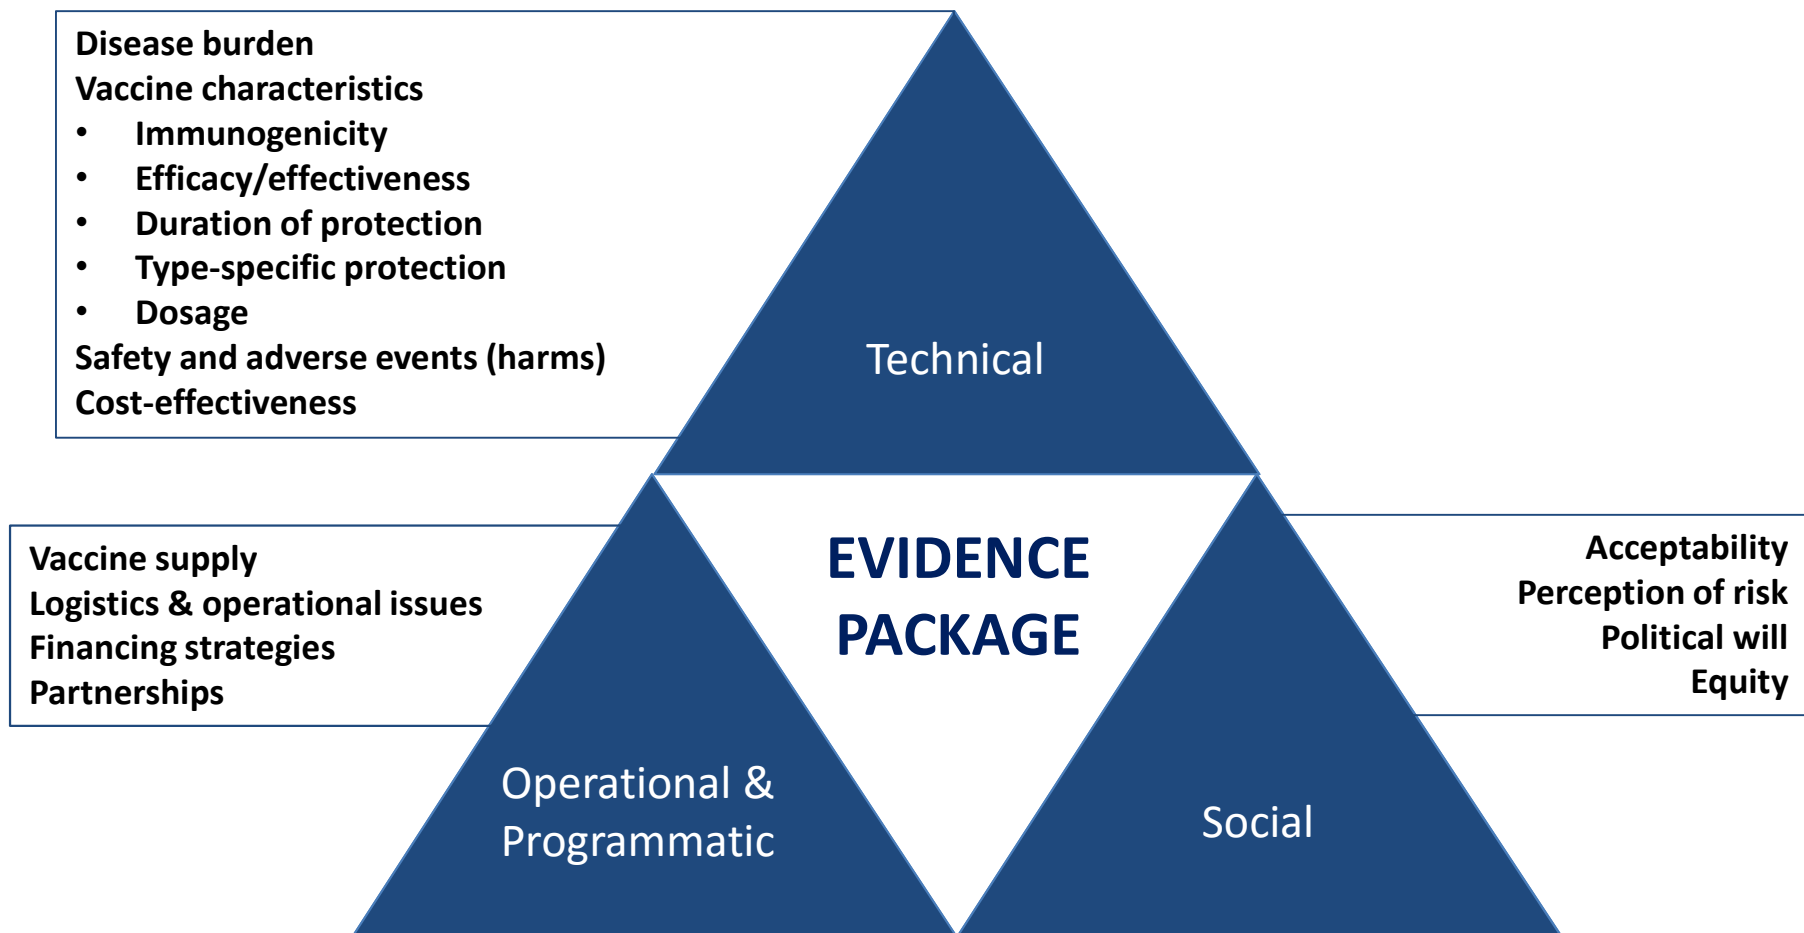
Disease burden
Vaccine characteristics
- Immunogenicity
- Efficacy/effectiveness
- Duration of protection
- Type-specific protection
- Dosage
Safety and adverse events (harms)
Cost-effectiveness

Technical

Vaccine supply
Logistics & operational issues
Financing strategies
Partnerships

EVIDENCE PACKAGE

Acceptability
Perception of risk
Political will
Equity

Operational & Programmatic

Social